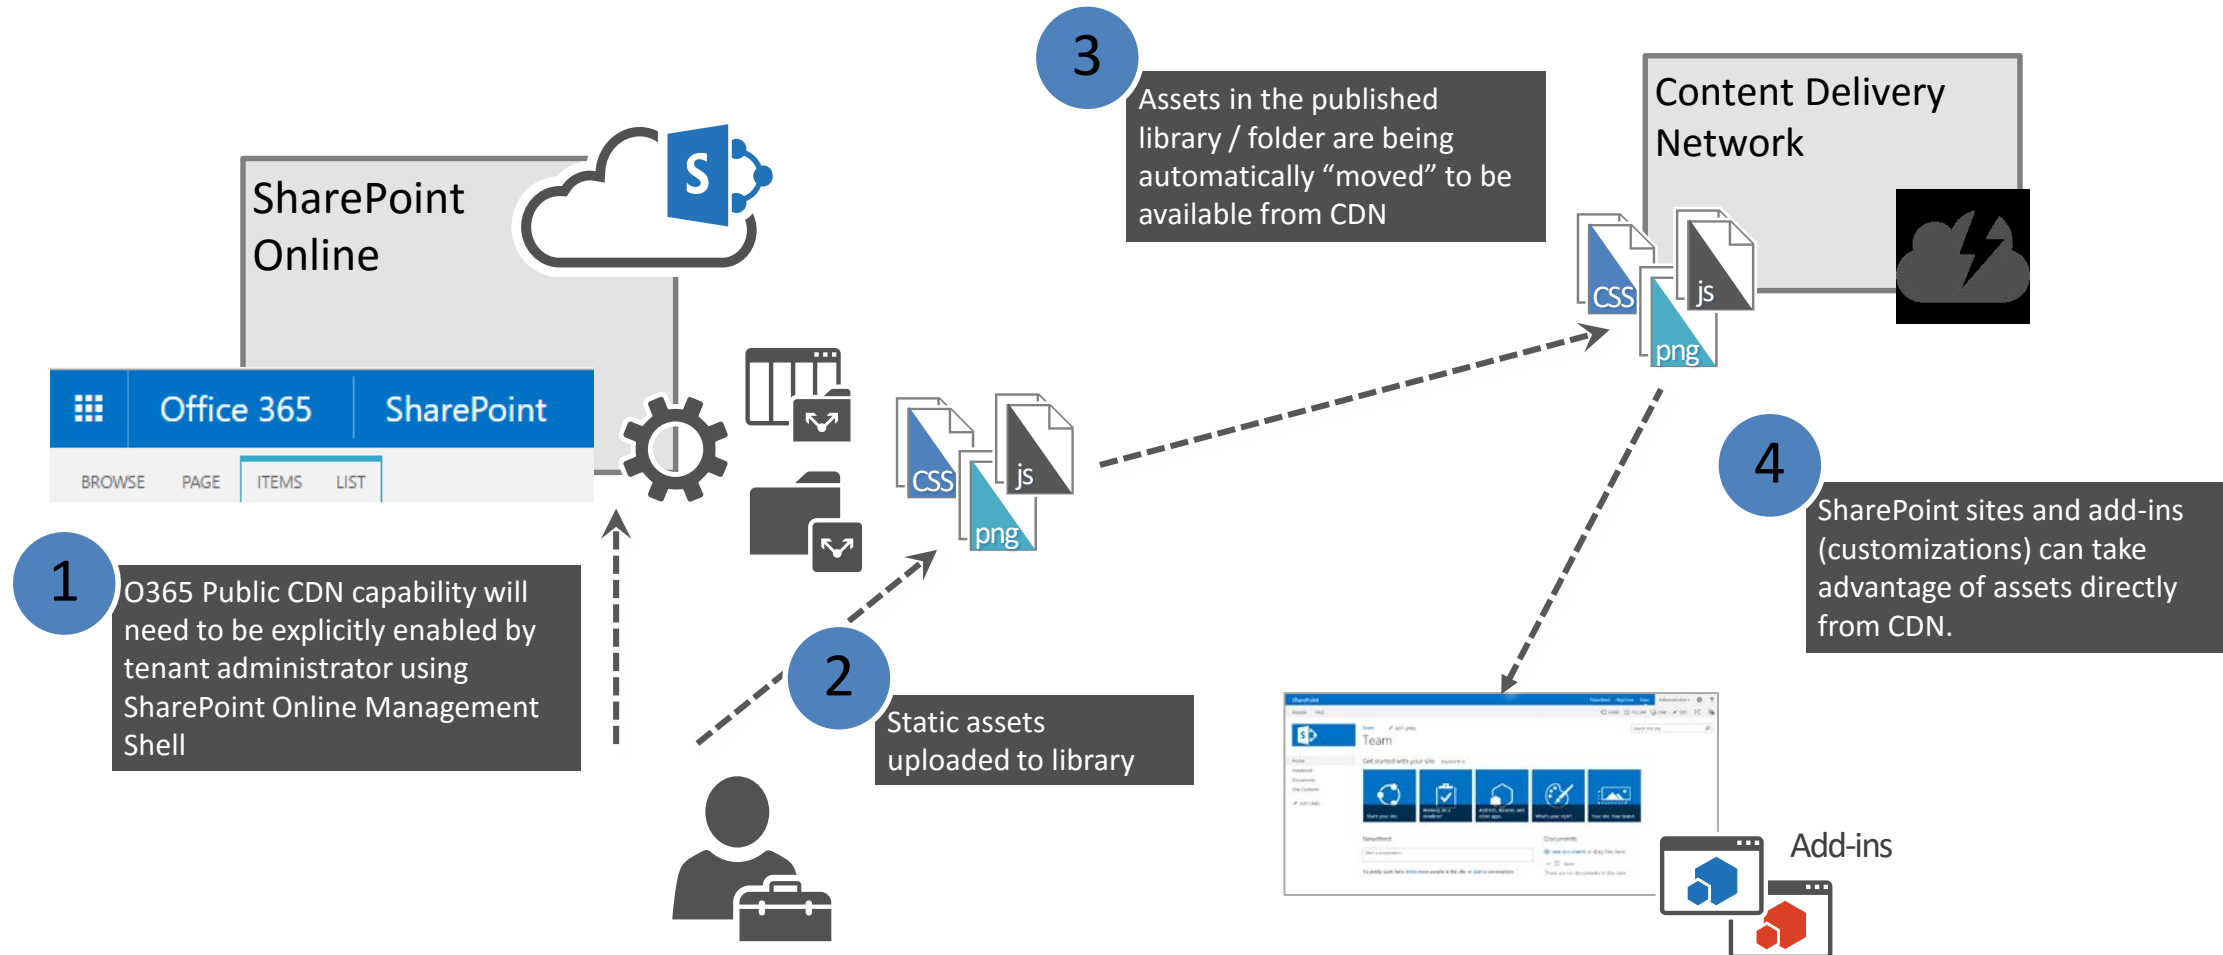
SharePoint Online

S

Office 365

SharePoint

BROWSE PAGE ITEMS LIST

1

O365 Public CDN capability will need to be explicitly enabled by tenant administrator using SharePoint Online Management Shell

CSS js png

2

Static assets uploaded to library

3

Assets in the published library / folder are being automatically “moved” to be available from CDN

Content Delivery Network

CSS js png

4

SharePoint sites and add-ins (customizations) can take advantage of assets directly from CDN.

Team

Add-ins